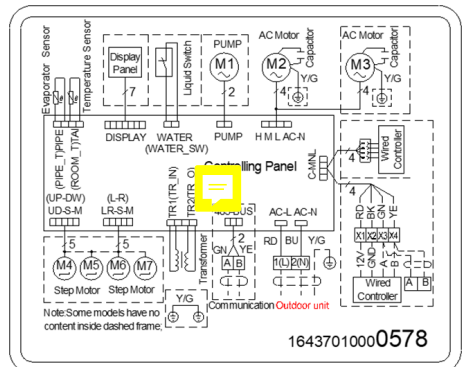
Evaporator Sensor
Temperature Sensor
Display Panel
Liquid Switch
PUMP
AC Motor
Capacitor
AC Motor
Capacitor
M1
M2
M3
7
2
4
4
Y/G
Y/G
(PIPE_T)PIPE
(ROOM_T)TA
DISPLAY
WATER
(WATER_SW)
PUMP
H M L AC-N
C-MNL
4
Wired Controller
Controlling Panel
(UP-DW)
UD-S-M
(L-R)
LR-S-M
TR1(TR_IN)
TR2(TR_O)
485-BUS
AC-L AC-N
4
5
5
2
RD BU Y/G
RD BK GN YE
GN YE
A B
1(L) 2(N)
X1 X2 X3 X4
12V GND A B
M4 M5 M6 M7
Step Motor
Step Motor
Transformer
Wired Controller
A B
Y/G
Communication Outdoor unit
Note:Some models have no content inside dashed frame;
16437010000578